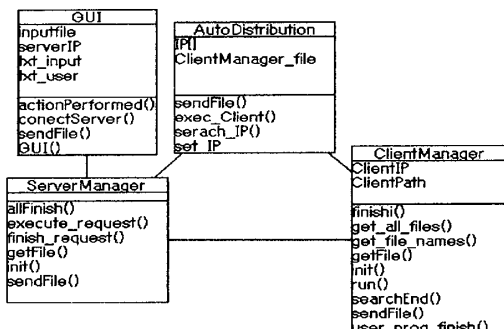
GUI
inputfile
serverIP
txt_input
txt_user
actionPerformed()
conectServer()
sendFile()
GUI()

AutoDistribution
IP[]
ClientManager_file
sendFile()
exec_Client()
serach_IP()
set_IP

ServerManager
allFinish()
execute_request()
finish_request()
getFile()
init()
sendFile()

ClientManager
ClientIP
ClientPath
finishi()
get_all_files()
get_file_names()
getFile()
init()
run()
searchEnd()
sendFile()
user_prog_finish()